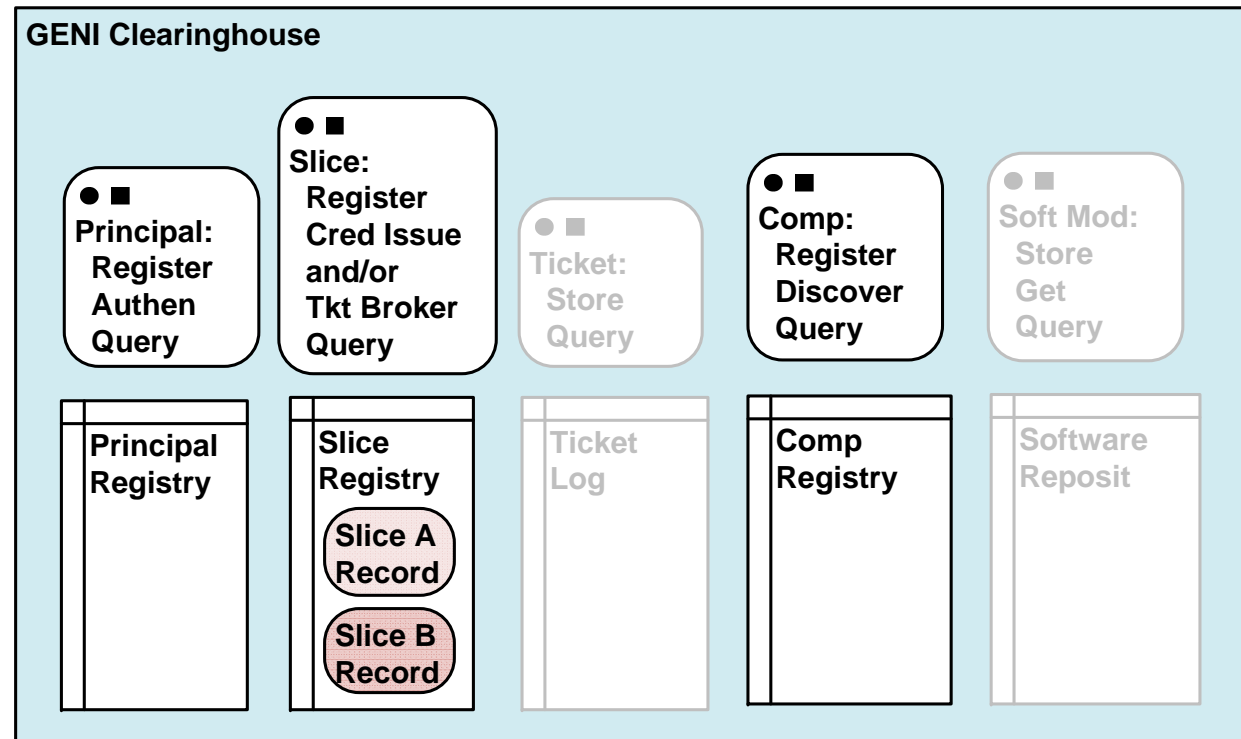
GENI Clearinghouse

Principal:
Register
Authen
Query

Slice:
Register
Cred Issue
and/or
Tkt Broker
Query

Ticket:
Store
Query

Comp:
Register
Discover
Query

Soft Mod:
Store
Get
Query

Principal Registry

Slice Registry

Slice A Record

Slice B Record

Ticket Log

Comp Registry

Software Reposit